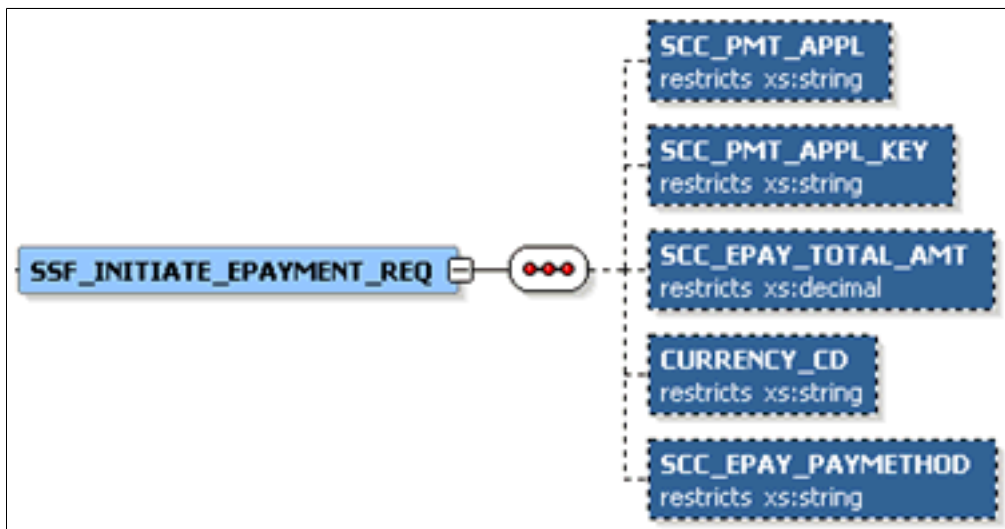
SSF_INITIATE_EPAYMENT_REQ

SCC_PMT_APPL
restricts xs:string

SCC_PMT_APPL_KEY
restricts xs:string

SCC_EPAY_TOTAL_AMT
restricts xs:decimal

CURRENCY_CD
restricts xs:string

SCC_EPAY_PAYMETHOD
restricts xs:string